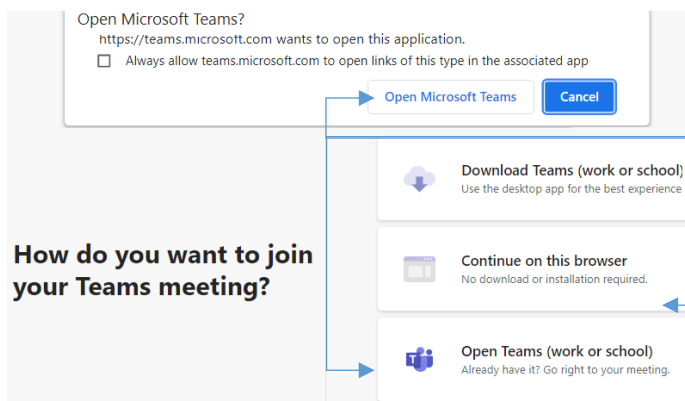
Open Microsoft Teams?
https://teams.microsoft.com wants to open this application.

Always allow teams.microsoft.com to open links of this type in the associated app

Open Microsoft Teams

Cancel

Download Teams (work or school)
Use the desktop app for the best experience

How do you want to join your Teams meeting?

Continue on this browser
No download or installation required.

Open Teams (work or school)
Already have it? Go right to your meeting.